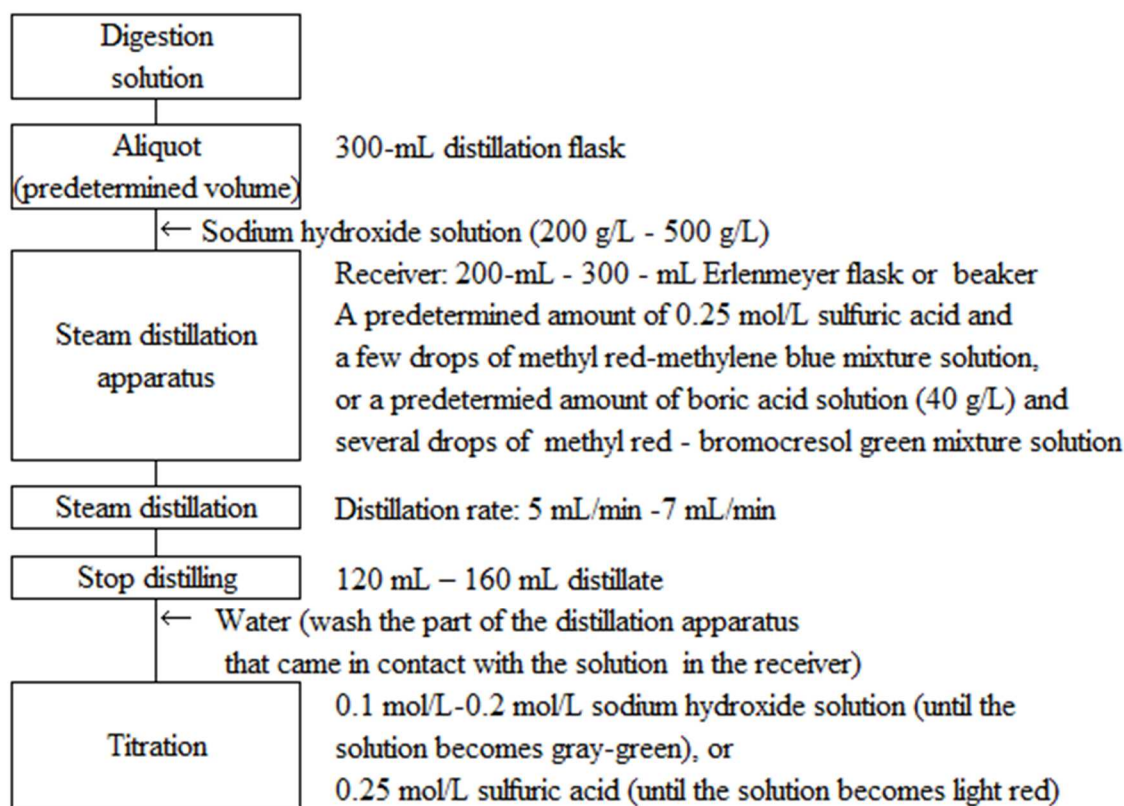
Digestion solution

Aliquot (predetermined volume)

300-mL distillation flask

← Sodium hydroxide solution (200 g/L - 500 g/L)

Steam distillation apparatus

Receiver: 200-mL - 300 - mL Erlenmeyer flask or beaker
A predetermined amount of 0.25 mol/L sulfuric acid and a few drops of methyl red-methylene blue mixture solution, or a predetermied amount of boric acid solution (40 g/L) and several drops of methyl red - bromocresol green mixture solution

Steam distillation

Distillation rate: 5 mL/min -7 mL/min

Stop distilling

120 mL – 160 mL distillate

← Water (wash the part of the distillation apparatus that came in contact with the solution in the receiver)

Titration

0.1 mol/L-0.2 mol/L sodium hydroxide solution (until the solution becomes gray-green), or
0.25 mol/L sulfuric acid (until the solution becomes light red)